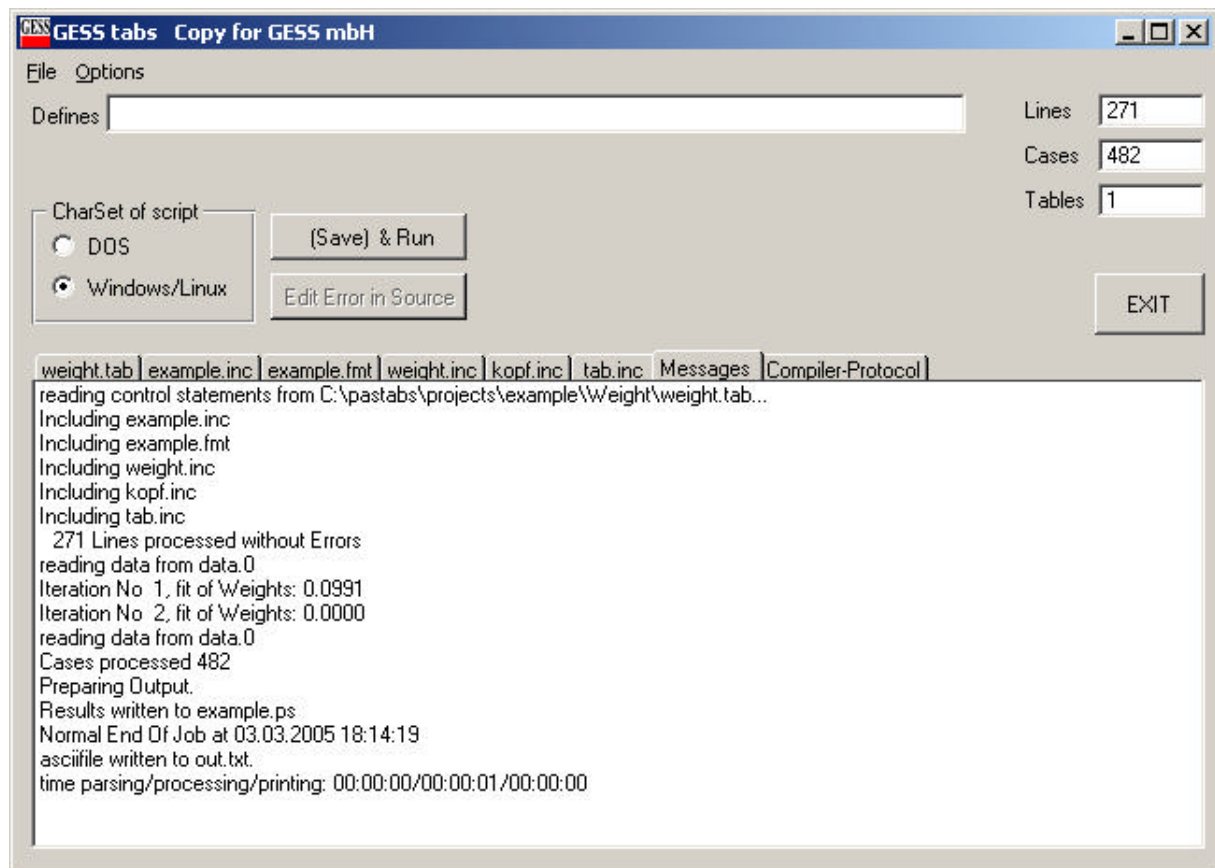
GESS GESS tabs Copy for GESS mbH

File Options

Defines

Lines 271

Cases 482

Tables 1

CharSet of script
DOS
Windows/Linux

(Save) & Run

Edit Error in Source

EXIT

weight.tab | example.inc | example.fmt | weight.inc | kopf.inc | tab.inc | Messages | Compiler-Protocol

reading control statements from C:\pastabs\projects\example\Weight\weight.tab...
Including example.inc
Including example.fmt
Including weight.inc
Including kopf.inc
Including tab.inc
271 Lines processed without Errors
reading data from data.0
Iteration No 1, fit of Weights: 0.0991
Iteration No 2, fit of Weights: 0.0000
reading data from data.0
Cases processed 482
Preparing Output.
Results written to example.ps
Normal End Of Job at 03.03.2005 18:14:19
asciifile written to out.txt.
time parsing/processing/printing: 00:00:00/00:00:01/00:00:00